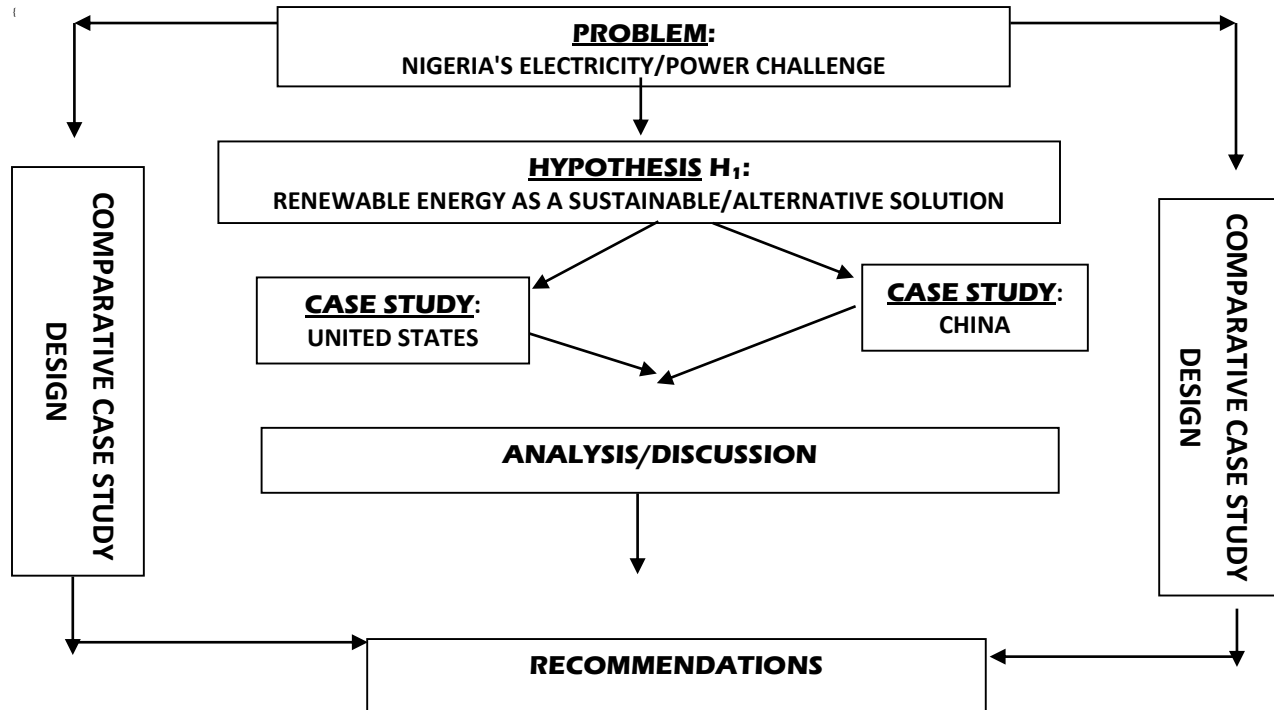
PROBLEM:
NIGERIA'S ELECTRICITY/POWER CHALLENGE

HYPOTHESIS $H_1$:
RENEWABLE ENERGY AS A SUSTAINABLE/ALTERNATIVE SOLUTION

COMPARATIVE CASE STUDY DESIGN

CASE STUDY:
UNITED STATES

CASE STUDY:
CHINA

COMPARATIVE CASE STUDY DESIGN

ANALYSIS/DISCUSSION

RECOMMENDATIONS